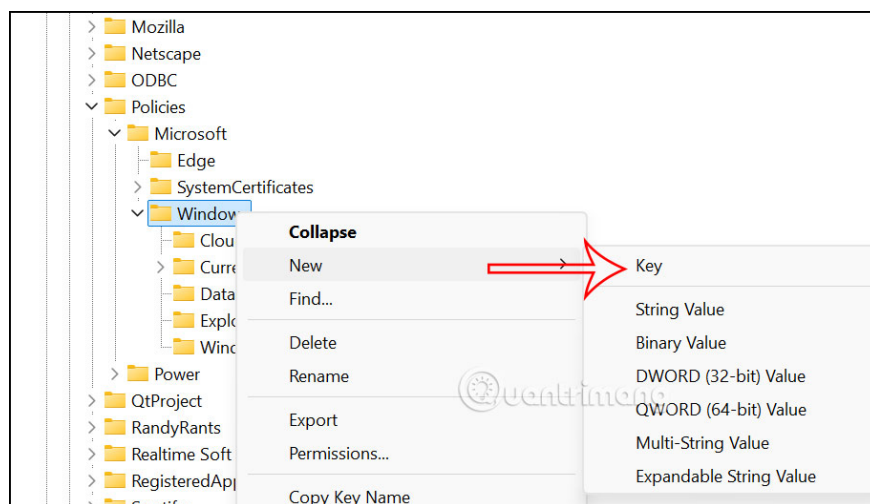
Mozilla
Netscape
ODBC
Policies
Microsoft
Edge
SystemCertificates
Window
Clou
Curre
Data
Explo
Winc
Power
QtProject
RandyRants
Realtime Soft
RegisteredApp

Collapse
New
Find...
Delete
Rename
Export
Permissions...
Copy Key Name

Key
String Value
Binary Value
DWORD (32-bit) Value
QWORD (64-bit) Value
Multi-String Value
Expandable String Value

uantrimang